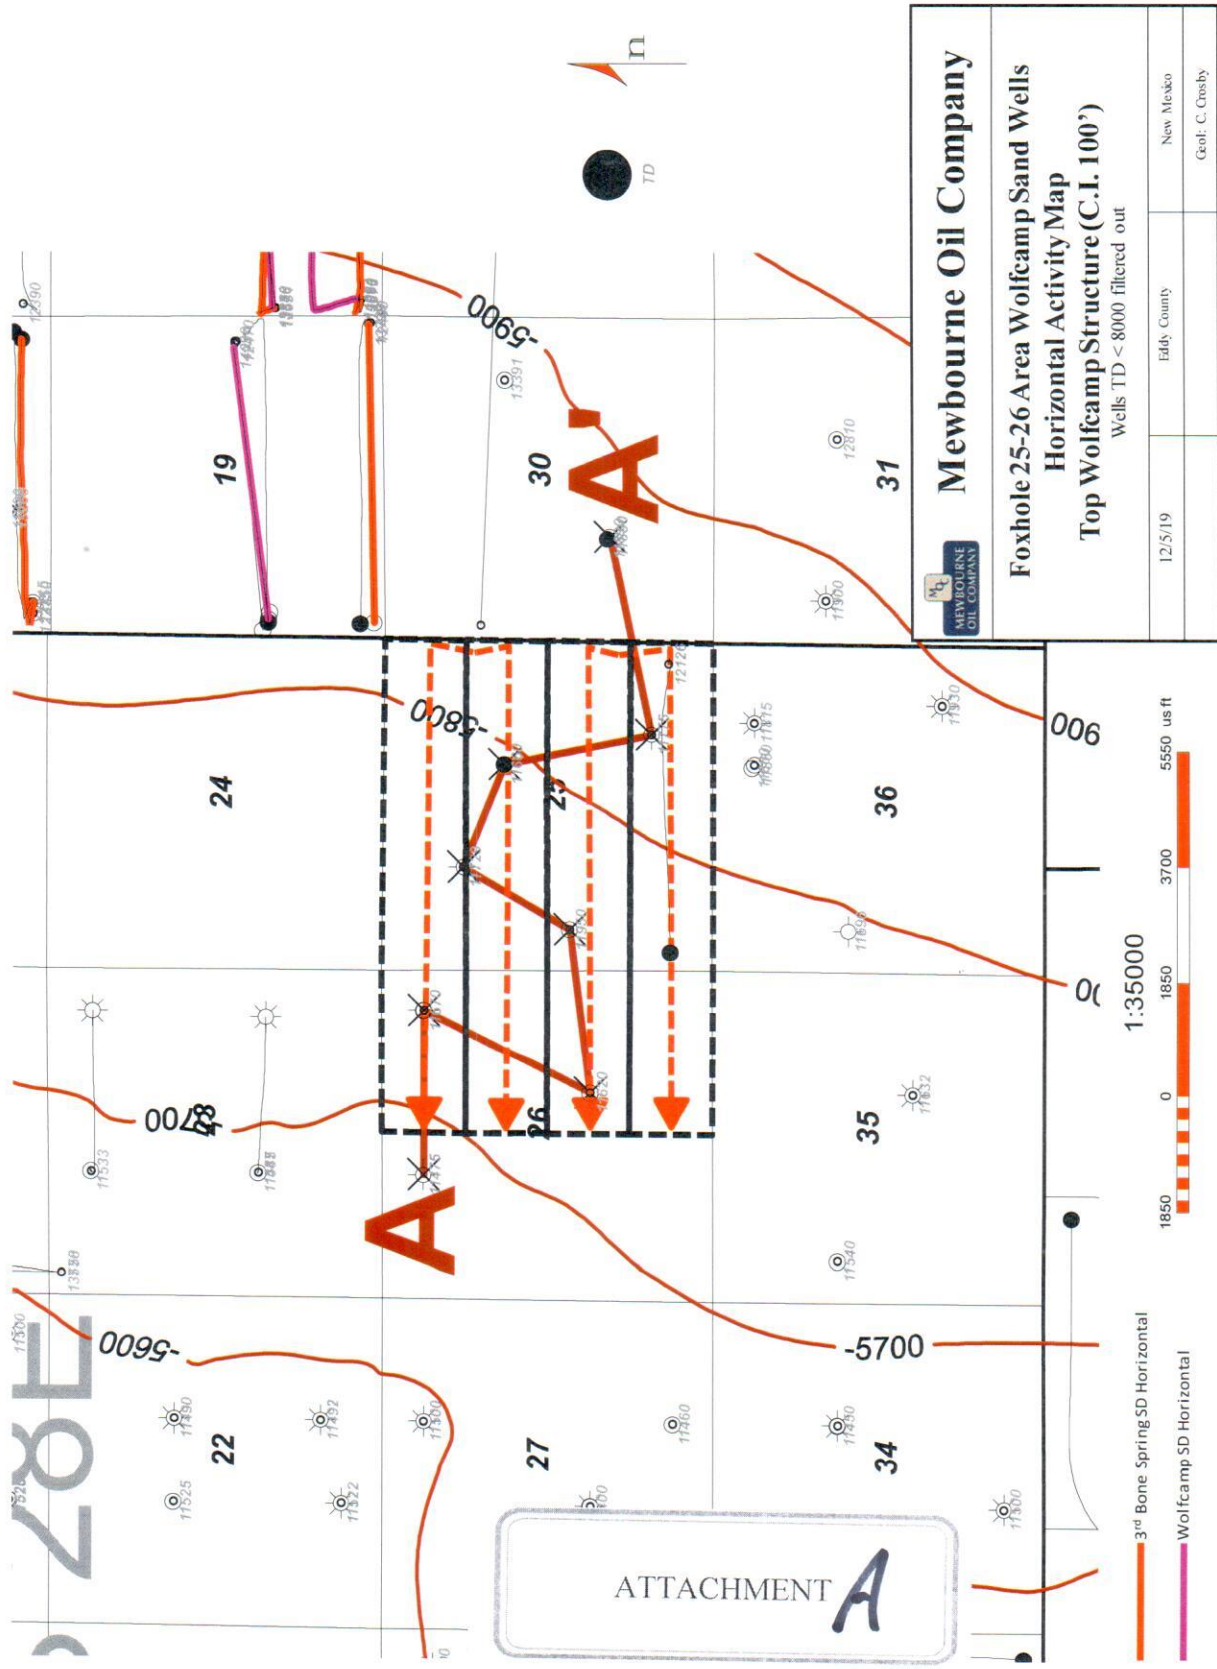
Mewbourne Oil Company

Foxhole 25-26 Area Wolfcamp Sand Wells
Horizontal Activity Map
Top Wolfcamp Structure (C.I. 100')
Wells TD < 8000 filtered out

12/5/19
Eddy County
New Mexico
Geol: C. Crosby

MEWBOURNE OIL COMPANY

n

TD

19
30
31
24
25
36
23
26
35
22
27
34

-5900
-5800
-5700
-5600
-5700
-5900
-5900

A
A'

28E

12290
13391
12810
11900
12120
11930
11975
11880
11896
11533
11535
13330
11540
11532
11300
11490
11525
11492
11522
11300
11460
11490
11300

1:35000
1850 0 1850 3700 5550 us ft

3rd Bone Spring SD Horizontal
Wolfcamp SD Horizontal

ATTACHMENT A